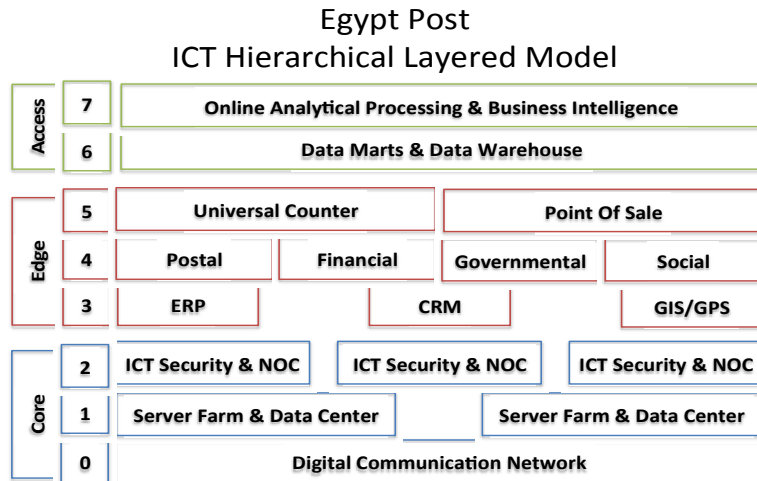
Egypt Post
ICT Hierarchical Layered Model

Access

7 Online Analytical Processing & Business Intelligence

6 Data Marts & Data Warehouse

Edge

5 Universal Counter | Point Of Sale

4 Postal | Financial | Governmental | Social

3 ERP | CRM | GIS/GPS

Core

2 ICT Security & NOC | ICT Security & NOC | ICT Security & NOC

1 Server Farm & Data Center | Server Farm & Data Center

0 Digital Communication Network